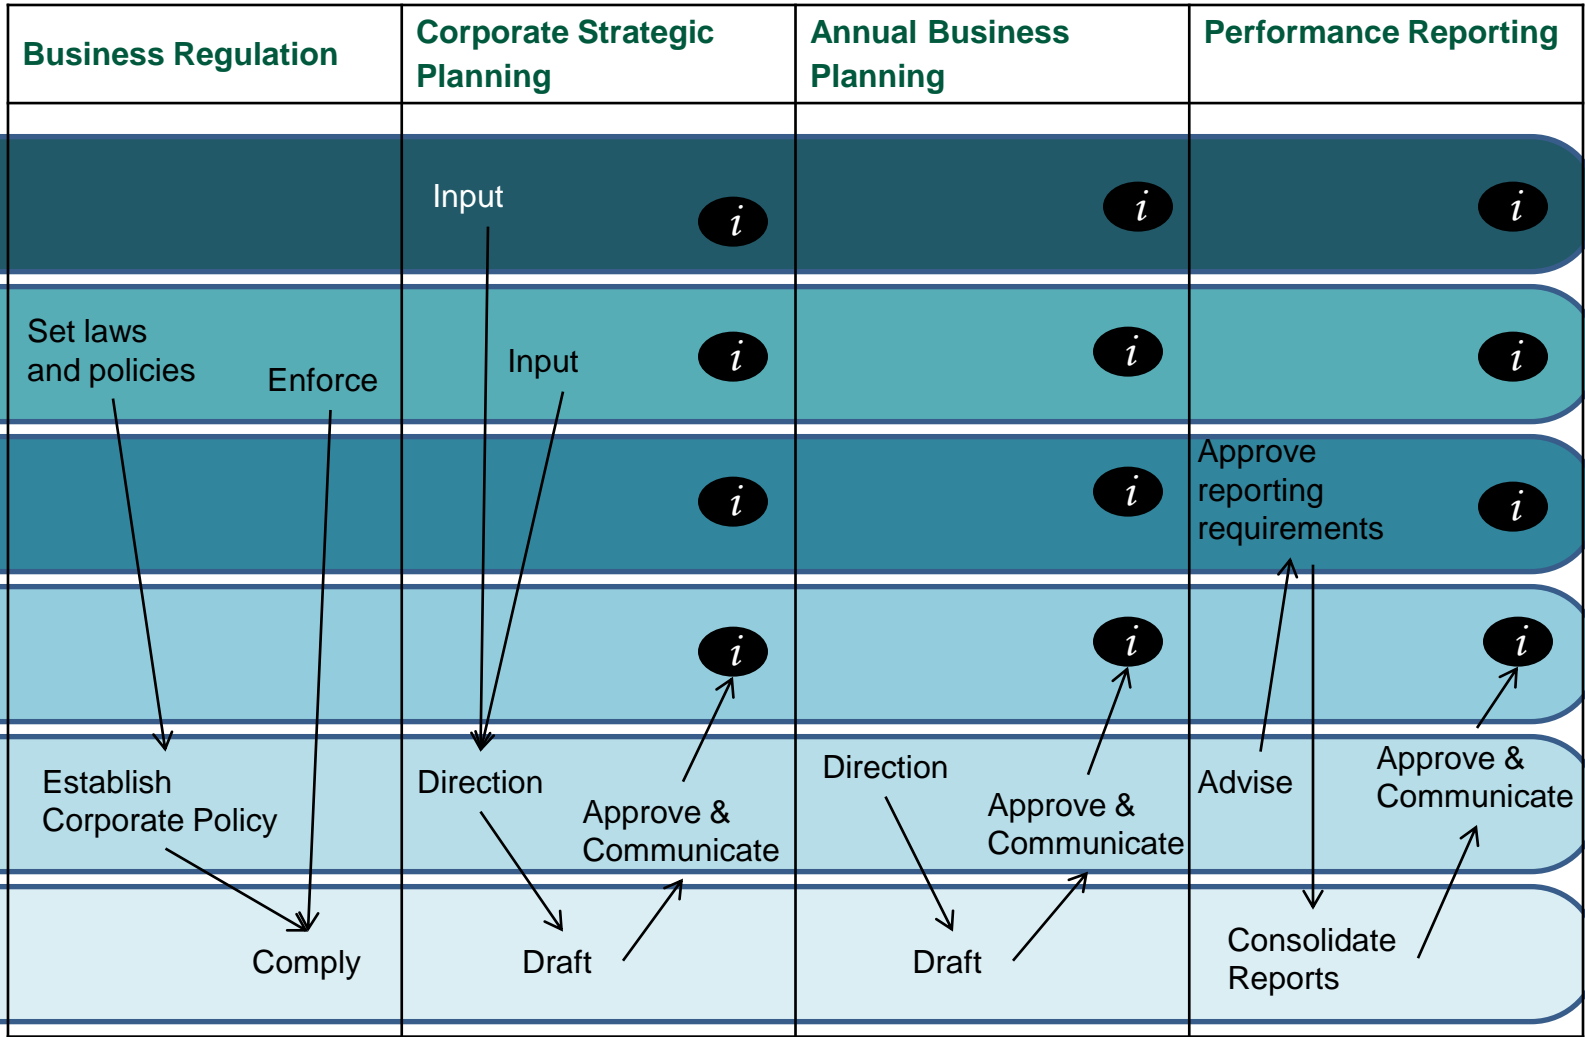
Business Regulation

Corporate Strategic Planning

Annual Business Planning

Performance Reporting

Input

$i$

$i$

$i$

Set laws and policies

Enforce

Input

$i$

$i$

$i$

$i$

$i$

Approve reporting requirements

$i$

$i$

$i$

$i$

Establish Corporate Policy

Direction

Approve & Communicate

Direction

Approve & Communicate

Advise

Approve & Communicate

Comply

Draft

Draft

Consolidate Reports